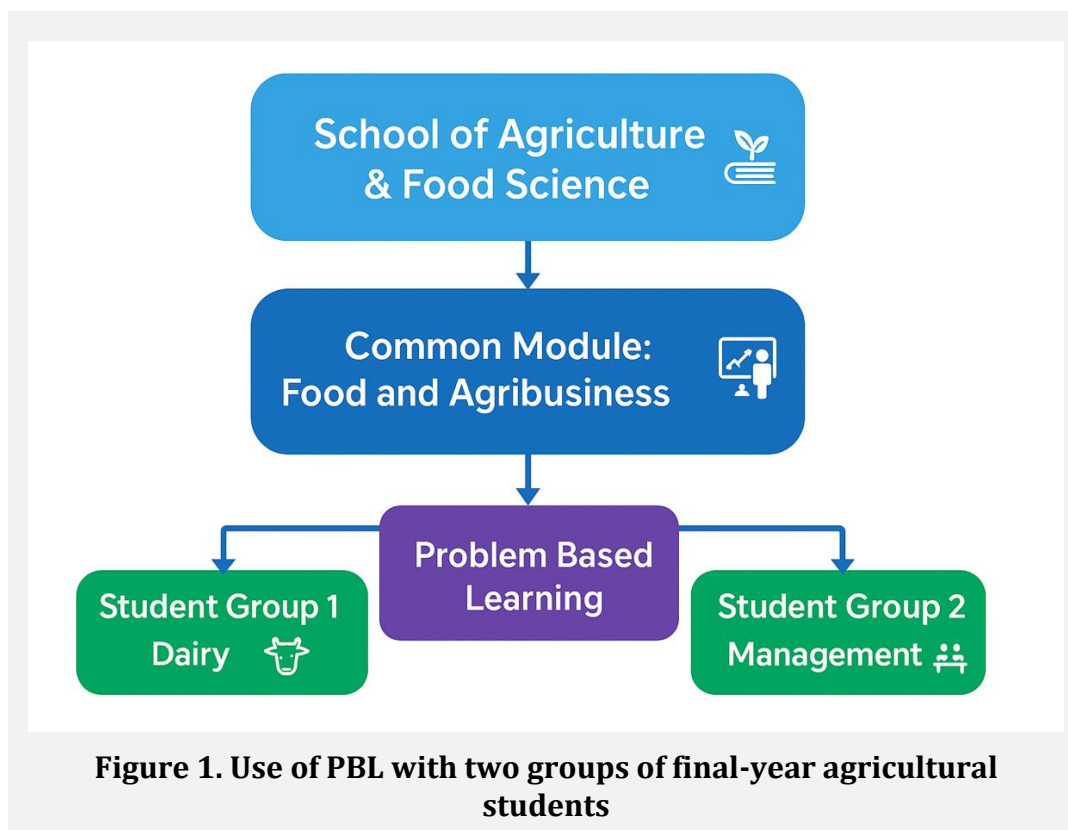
School of Agriculture & Food Science

Common Module: Food and Agribusiness

Problem Based Learning

Student Group 1
Dairy

Student Group 2
Management

**Figure 1. Use of PBL with two groups of final-year agricultural students**